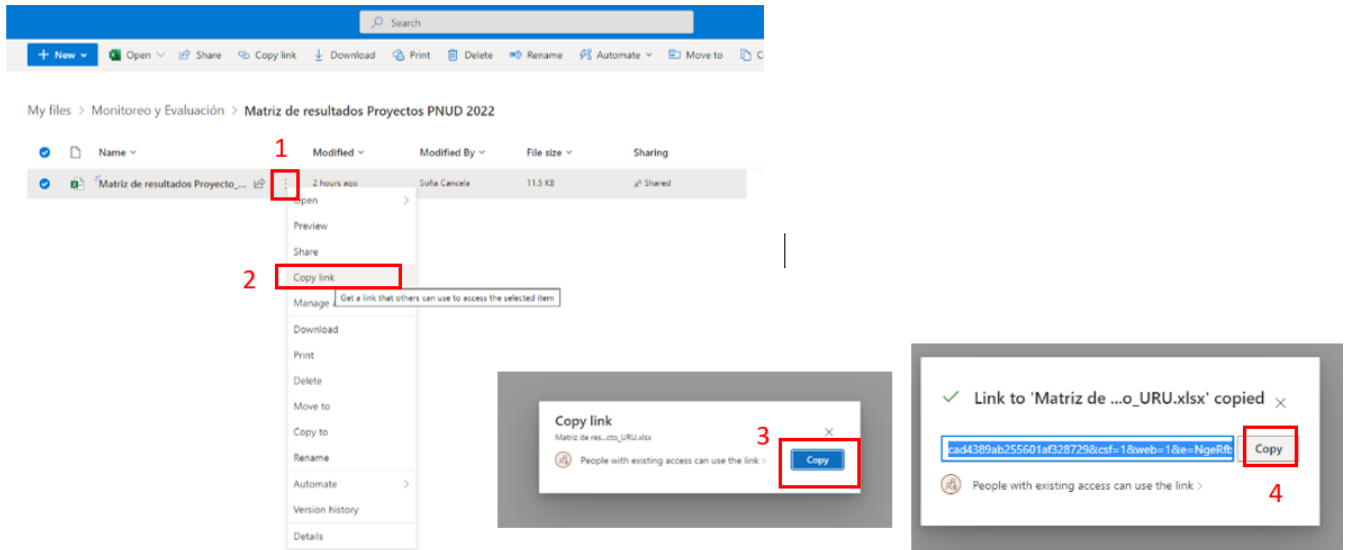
Search

New | Open | Share | Copy link | Download | Print | Delete | Rename | Automate | Move to | C

My files > Monitoreo y Evaluación > Matriz de resultados Proyectos PNUD 2022

| Name | Modified | Modified By | File size | Sharing |
|---|---|---|---|---|
| Matriz de resultados Proyecto_... | 2 hours ago | Sofia Cancela | 11.5 KB | Shared |

1

Open
Preview
Share
Copy link
Manage a
Download
Print
Delete
Move to
Copy to
Rename
Automate
Version history
Details

2

Get a link that others can use to access the selected item

Copy link
Matriz de res...cto_URU.xlsx
People with existing access can use the link >
Copy

3

Link to 'Matriz de ...o_URU.xlsx' copied
cad4389ab255601af328729&csf=1&web=1&e=NgeRfb
Copy
People with existing access can use the link >

4